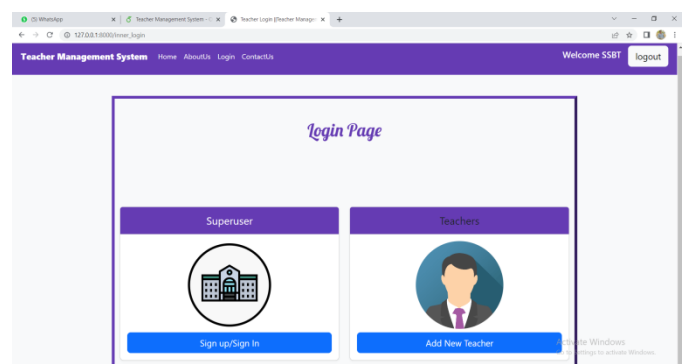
(5) WhatsApp
Teacher Management System -
Teacher Login [Teacher Manage
127.0.0.1:8000/inner_login

Teacher Management System Home AboutUs Login ContactUs
Welcome SSBT
logout

Login Page

Superuser
Sign up/Sign In

Teachers
Add New Teacher

Activate Windows
Go to Settings to activate Windows.